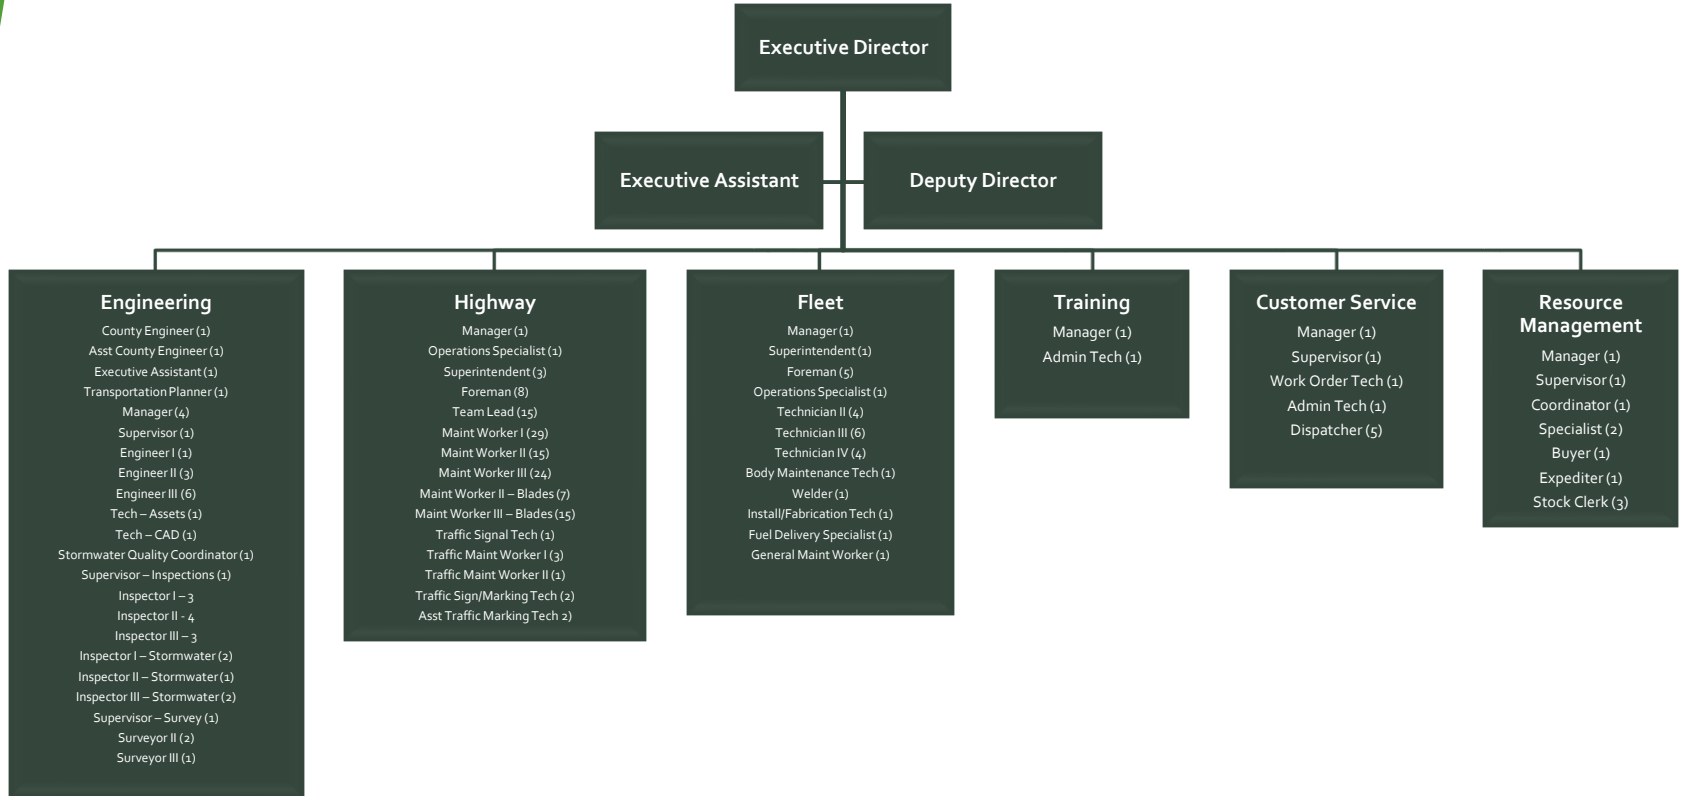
Executive Director

Executive Assistant

Deputy Director

Engineering
County Engineer (1)
Asst County Engineer (1)
Executive Assistant (1)
Transportation Planner (1)
Manager (4)
Supervisor (1)
Engineer I (1)
Engineer II (3)
Engineer III (6)
Tech – Assets (1)
Tech – CAD (1)
Stormwater Quality Coordinator (1)
Supervisor – Inspections (1)
Inspector I – 3
Inspector II - 4
Inspector III – 3
Inspector I – Stormwater (2)
Inspector II – Stormwater (1)
Inspector III – Stormwater (2)
Supervisor – Survey (1)
Surveyor II (2)
Surveyor III (1)

Highway
Manager (1)
Operations Specialist (1)
Superintendent (3)
Foreman (8)
Team Lead (15)
Maint Worker I (29)
Maint Worker II (15)
Maint Worker III (24)
Maint Worker II – Blades (7)
Maint Worker III – Blades (15)
Traffic Signal Tech (1)
Traffic Maint Worker I (3)
Traffic Maint Worker II (1)
Traffic Sign/Marking Tech (2)
Asst Traffic Marking Tech 2)

Fleet
Manager (1)
Superintendent (1)
Foreman (5)
Operations Specialist (1)
Technician II (4)
Technician III (6)
Technician IV (4)
Body Maintenance Tech (1)
Welder (1)
Install/Fabrication Tech (1)
Fuel Delivery Specialist (1)
General Maint Worker (1)

Training
Manager (1)
Admin Tech (1)

Customer Service
Manager (1)
Supervisor (1)
Work Order Tech (1)
Admin Tech (1)
Dispatcher (5)

Resource Management
Manager (1)
Supervisor (1)
Coordinator (1)
Specialist (2)
Buyer (1)
Expediter (1)
Stock Clerk (3)